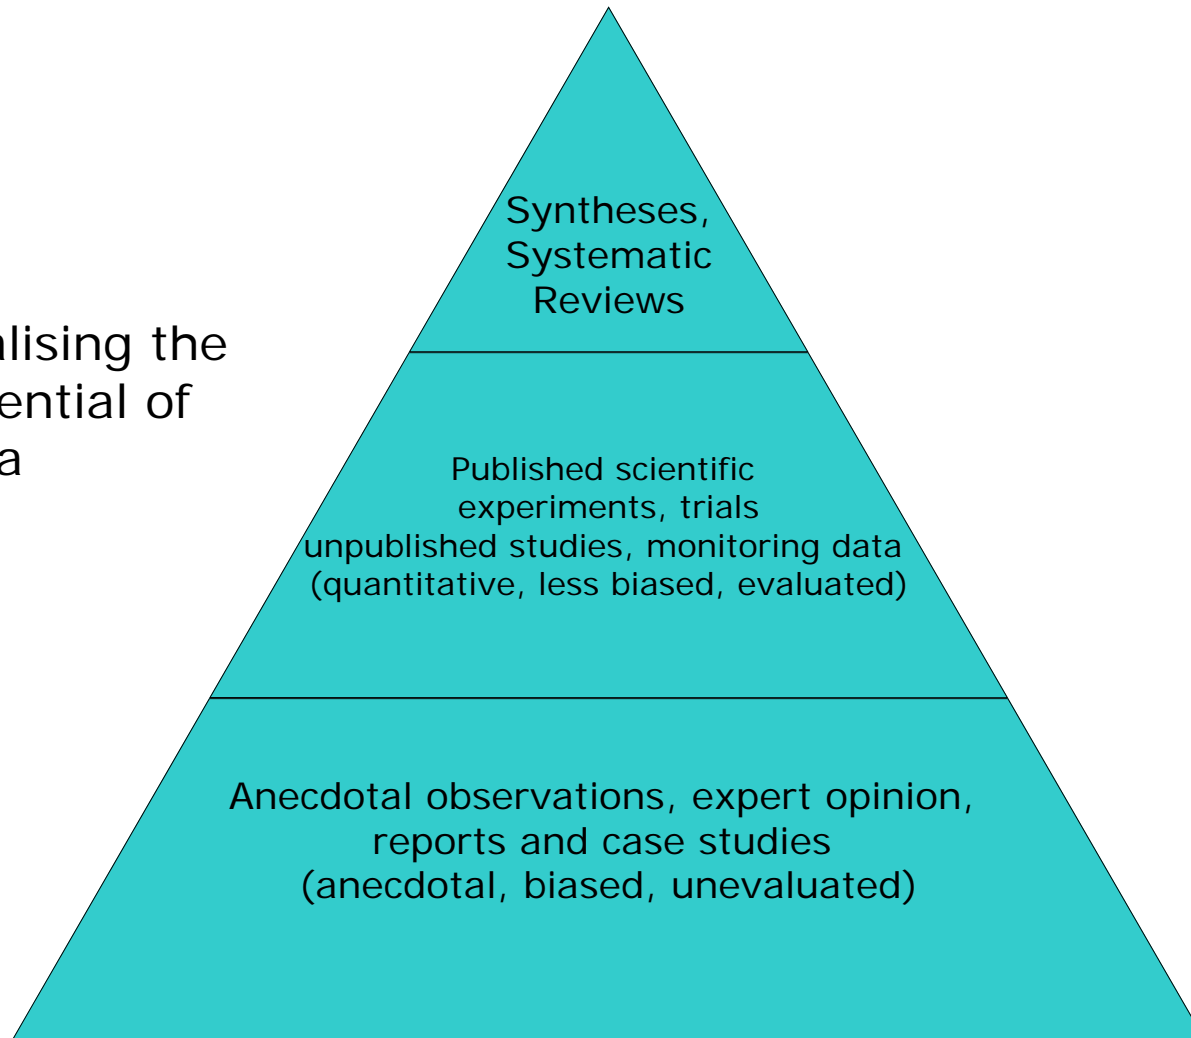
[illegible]lising the
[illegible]ential of
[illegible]a

Syntheses,
Systematic
Reviews

Published scientific
experiments, trials
unpublished studies, monitoring data
(quantitative, less biased, evaluated)

Anecdotal observations, expert opinion,
reports and case studies
(anecdotal, biased, unevaluated)